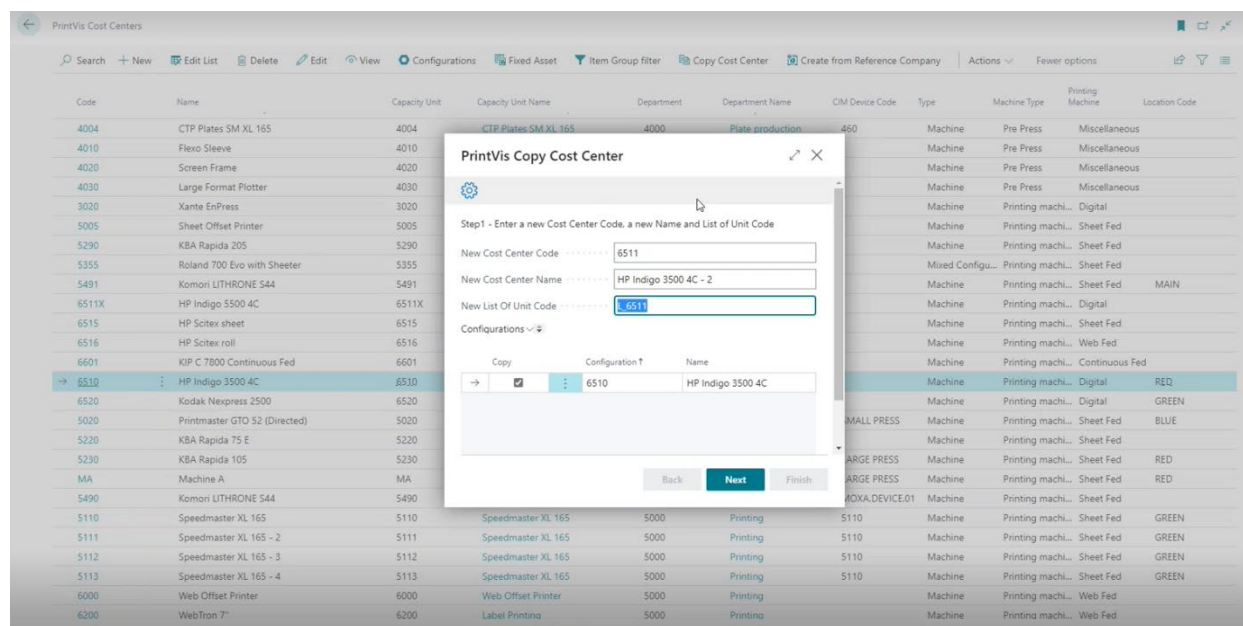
PrintVis Cost Centers

Search + New Edit List Delete Edit View Configurations Fixed Asset Item Group filter Copy Cost Center Create from Reference Company Actions Fewer options

| Code | Name | Capacity Unit | Capacity Unit Name | Department | Department Name | CIM Device Code | Type | Machine Type | Printing Machine | Location Code |
|---|---|---|---|---|---|---|---|---|---|---|
| 4004 | CTP Plates SM XL 165 | 4004 | CTP Plates SM XL 165 | 4000 | Plate production | 460 | Machine | Pre Press | Miscellaneous | |
| 4010 | Flexo Sleeve | 4010 | | | | | Machine | Pre Press | Miscellaneous | |
| 4020 | Screen Frame | 4020 | | | | | Machine | Pre Press | Miscellaneous | |
| 4030 | Large Format Plotter | 4030 | | | | | Machine | Pre Press | Miscellaneous | |
| 3020 | Xante EnPress | 3020 | | | | | Machine | Printing machi... | Digital | |
| 5005 | Sheet Offset Printer | 5005 | | | | | Machine | Printing machi... | Sheet Fed | |
| 5290 | KBA Rapida 205 | 5290 | | | | | Machine | Printing machi... | Sheet Fed | |
| 5355 | Roland 700 Evo with Sheeter | 5355 | | | | | Mixed Configu... | Printing machi... | Sheet Fed | |
| 5491 | Komori LITHRONE S44 | 5491 | | | | | Machine | Printing machi... | Sheet Fed | MAIN |
| 6511X | HP Indigo 5500 4C | 6511X | | | | | Machine | Printing machi... | Digital | |
| 6515 | HP Scitex sheet | 6515 | | | | | Machine | Printing machi... | Sheet Fed | |
| 6516 | HP Scitex roll | 6516 | | | | | Machine | Printing machi... | Web Fed | |
| 6601 | KIP C 7800 Continuous Fed | 6601 | | | | | Machine | Printing machi... | Continuous Fed | |
| 6510 | HP Indigo 3500 4C | 6510 | | | | | Machine | Printing machi... | Digital | RED |
| 6520 | Kodak Nexpress 2500 | 6520 | | | | | Machine | Printing machi... | Digital | GREEN |
| 5020 | Printmaster GTO 52 (Directed) | 5020 | | | | MALL PRESS | Machine | Printing machi... | Sheet Fed | BLUE |
| 5220 | KBA Rapida 75 E | 5220 | | | | | Machine | Printing machi... | Sheet Fed | |
| 5230 | KBA Rapida 105 | 5230 | | | | ARGE PRESS | Machine | Printing machi... | Sheet Fed | RED |
| MA | Machine A | MA | | | | ARGE PRESS | Machine | Printing machi... | Sheet Fed | RED |
| 5490 | Komori LITHRONE S44 | 5490 | | | | MOXA.DEVICE.01 | Machine | Printing machi... | Sheet Fed | |
| 5110 | Speedmaster XL 165 | 5110 | Speedmaster XL 165 | 5000 | Printing | 5110 | Machine | Printing machi... | Sheet Fed | GREEN |
| 5111 | Speedmaster XL 165 - 2 | 5111 | Speedmaster XL 165 | 5000 | Printing | 5110 | Machine | Printing machi... | Sheet Fed | GREEN |
| 5112 | Speedmaster XL 165 - 3 | 5112 | Speedmaster XL 165 | 5000 | Printing | 5110 | Machine | Printing machi... | Sheet Fed | GREEN |
| 5113 | Speedmaster XL 165 - 4 | 5113 | Speedmaster XL 165 | 5000 | Printing | 5110 | Machine | Printing machi... | Sheet Fed | GREEN |
| 6000 | Web Offset Printer | 6000 | Web Offset Printer | 5000 | Printing | | Machine | Printing machi... | Web Fed | |
| 6200 | WebTron 7" | 6200 | Label Printing | 5000 | Printing | | Machine | Printing machi... | Web Fed | |

PrintVis Copy Cost Center

Step1 - Enter a new Cost Center Code, a new Name and List of Unit Code

New Cost Center Code 6511
New Cost Center Name HP Indigo 3500 4C - 2
New List Of Unit Code L_6511

Configurations

| Copy | Configuration ↑ | Name |
|---|---|---|
| ☑ | 6510 | HP Indigo 3500 4C |

Back Next Finish